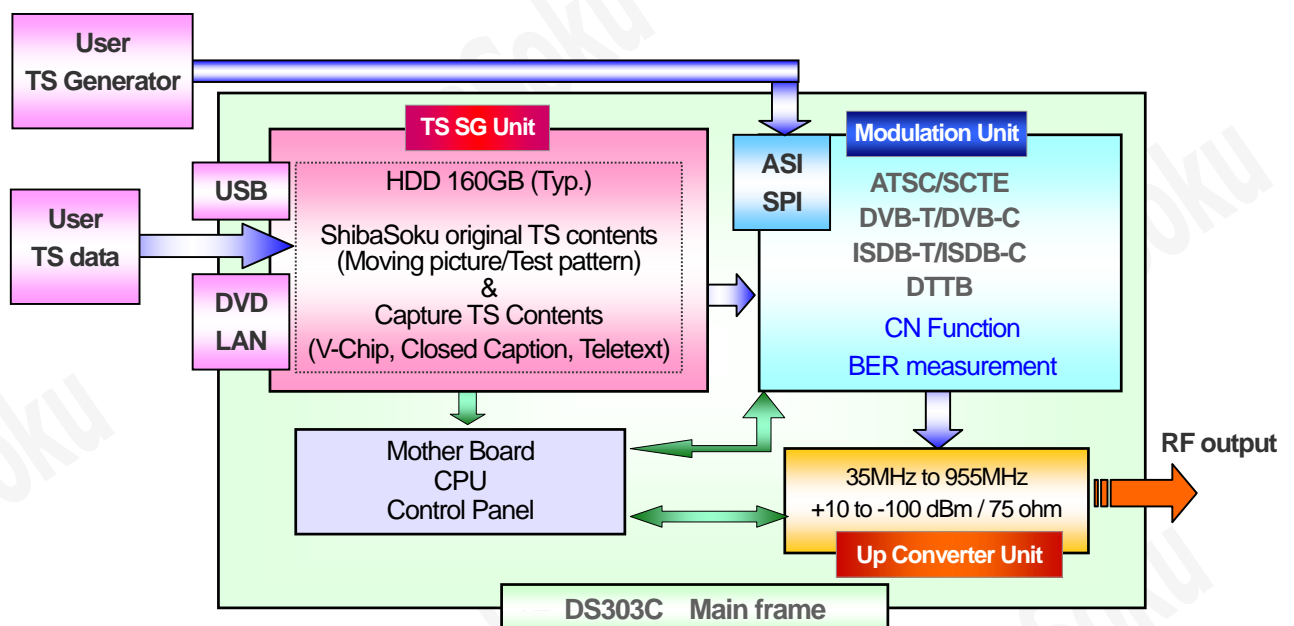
User
TS Generator

TS SG Unit

USB

HDD 160GB (Typ.)

ShibaSoku original TS contents
(Moving picture/Test pattern)
&
Capture TS Contents
(V-Chip, Closed Caption, Teletext)

User
TS data

DVD
LAN

ASI
SPI

Modulation Unit

ATSC/SCTE
DVB-T/DVB-C
ISDB-T/ISDB-C
DTTB
CN Function
BER measurement

Mother Board
CPU
Control Panel

RF output

35MHz to 955MHz
+10 to -100 dBm / 75 ohm

Up Converter Unit

DS303C Main frame